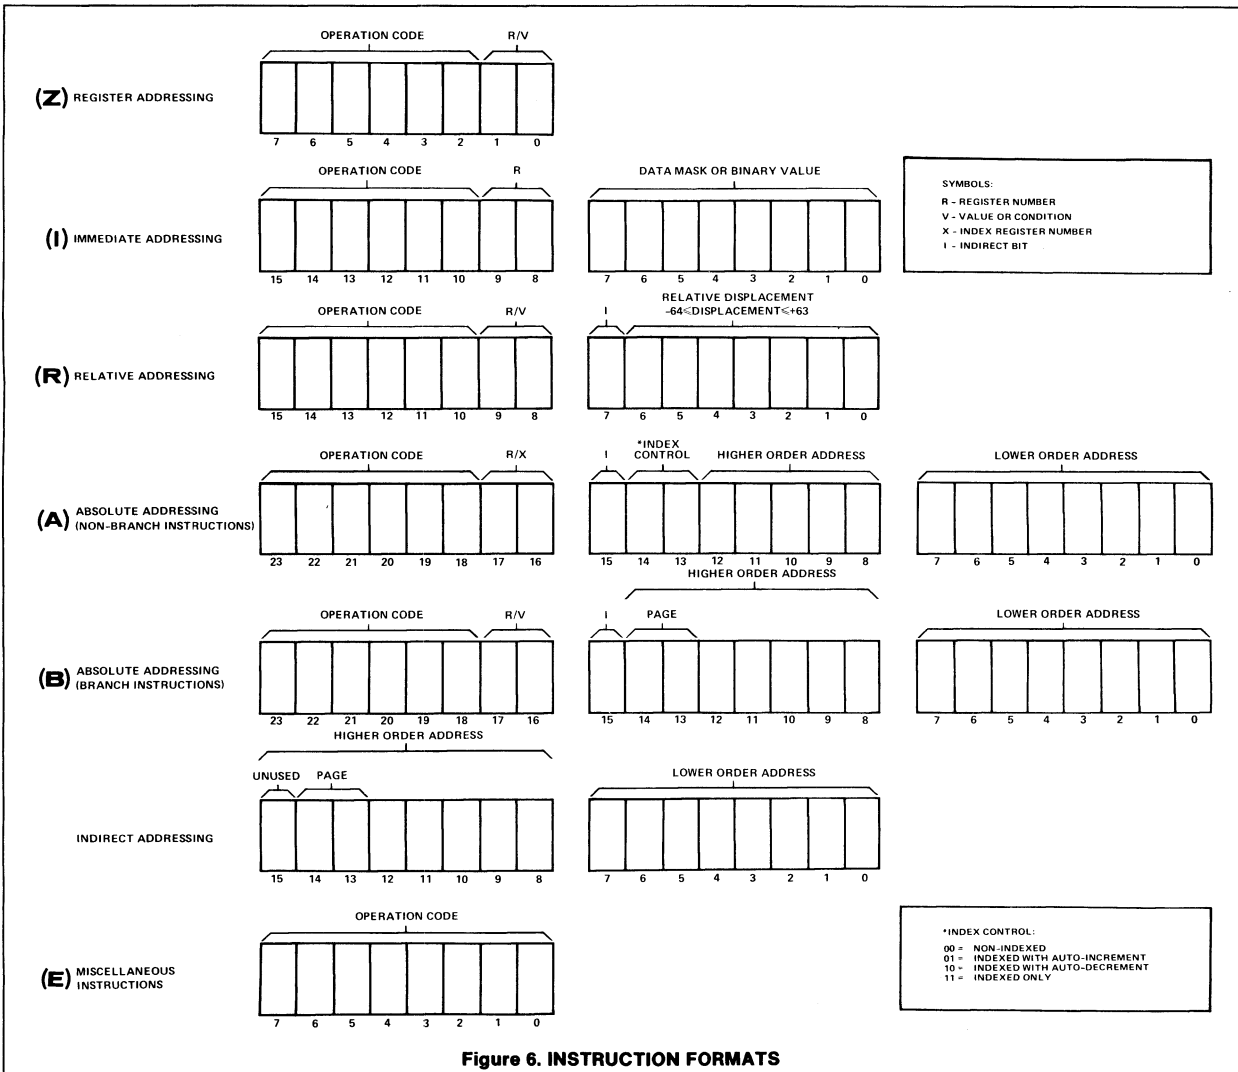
OPERATION CODE R/V

(Z) REGISTER ADDRESSING

7 6 5 4 3 2 1 0

OPERATION CODE R

DATA MASK OR BINARY VALUE

SYMBOLS:
R - REGISTER NUMBER
V - VALUE OR CONDITION
X - INDEX REGISTER NUMBER
I - INDIRECT BIT

(I) IMMEDIATE ADDRESSING

15 14 13 12 11 10 9 8

7 6 5 4 3 2 1 0

OPERATION CODE R/V

I

RELATIVE DISPLACEMENT
$-64 \leq$ DISPLACEMENT $\leq +63$

(R) RELATIVE ADDRESSING

15 14 13 12 11 10 9 8

7 6 5 4 3 2 1 0

OPERATION CODE R/X

I

*INDEX CONTROL

HIGHER ORDER ADDRESS

LOWER ORDER ADDRESS

(A) ABSOLUTE ADDRESSING (NON-BRANCH INSTRUCTIONS)

23 22 21 20 19 18 17 16

15 14 13 12 11 10 9 8

7 6 5 4 3 2 1 0

HIGHER ORDER ADDRESS

OPERATION CODE R/V

I PAGE

LOWER ORDER ADDRESS

(B) ABSOLUTE ADDRESSING (BRANCH INSTRUCTIONS)

23 22 21 20 19 18 17 16

15 14 13 12 11 10 9 8

7 6 5 4 3 2 1 0

HIGHER ORDER ADDRESS

UNUSED PAGE

LOWER ORDER ADDRESS

INDIRECT ADDRESSING

15 14 13 12 11 10 9 8

7 6 5 4 3 2 1 0

OPERATION CODE

*INDEX CONTROL:
00 = NON-INDEXED
01 = INDEXED WITH AUTO-INCREMENT
10 = INDEXED WITH AUTO-DECREMENT
11 = INDEXED ONLY

(E) MISCELLANEOUS INSTRUCTIONS

7 6 5 4 3 2 1 0

Figure 6. INSTRUCTION FORMATS